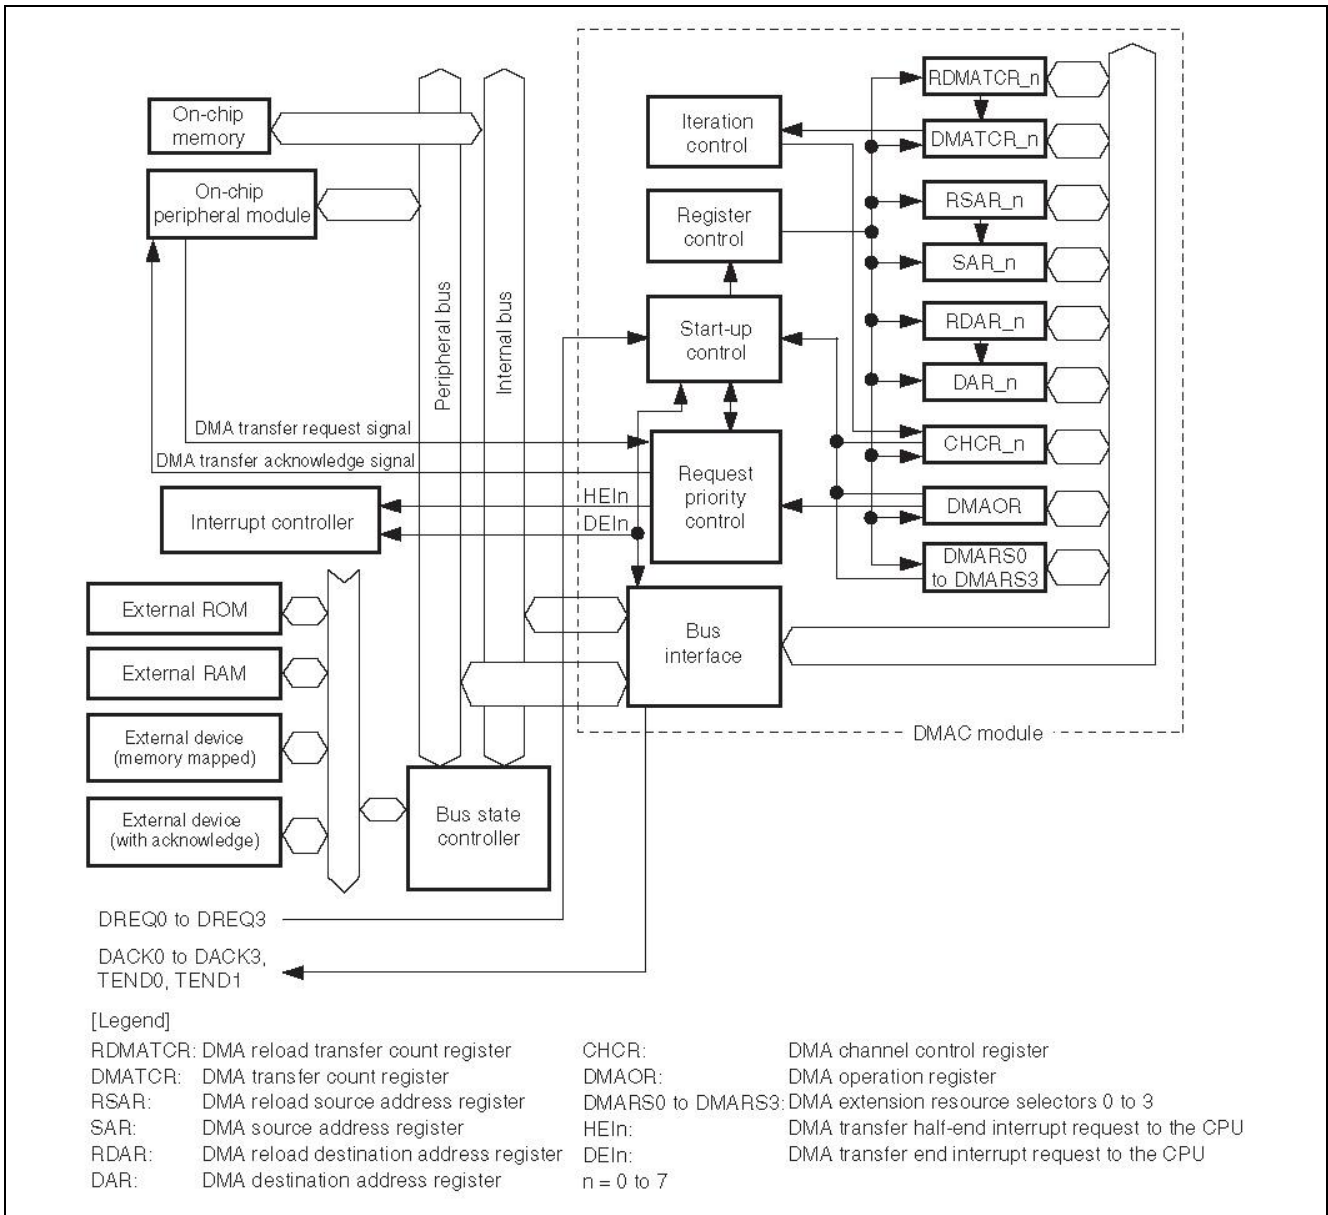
On-chip memory

On-chip peripheral module

Peripheral bus

Internal bus

Iteration control

Register control

Start-up control

Request priority control

Bus interface

RDMATCR_n

DMATCR_n

RSAR_n

SAR_n

RDAR_n

DAR_n

CHCR_n

DMAOR

DMARS0 to DMARS3

DMA transfer request signal

DMA transfer acknowledge signal

HEIn

DEIn

Interrupt controller

External ROM

External RAM

External device (memory mapped)

External device (with acknowledge)

Bus state controller

DMAC module

DREQ0 to DREQ3

DACK0 to DACK3, TEND0, TEND1

[Legend]

RDMATCR: DMA reload transfer count register
DMATCR: DMA transfer count register
RSAR: DMA reload source address register
SAR: DMA source address register
RDAR: DMA reload destination address register
DAR: DMA destination address register

CHCR: DMA channel control register
DMAOR: DMA operation register
DMARS0 to DMARS3: DMA extension resource selectors 0 to 3
HEIn: DMA transfer half-end interrupt request to the CPU
DEIn: DMA transfer end interrupt request to the CPU
n = 0 to 7